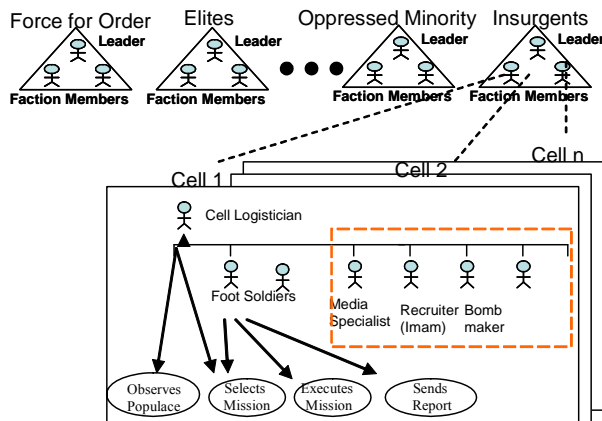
Force for Order
Leader
Faction Members

Elites
Leader
Faction Members

Oppressed Minority
Leader
Faction Members

Insurgents
Leader
Faction Members

Cell 1
Cell 2
Cell n

Cell Logistician
Foot Soldiers
Media Specialist
Recruiter (Imam)
Bomb maker

Observes Populace
Selects Mission
Executes Mission
Sends Report